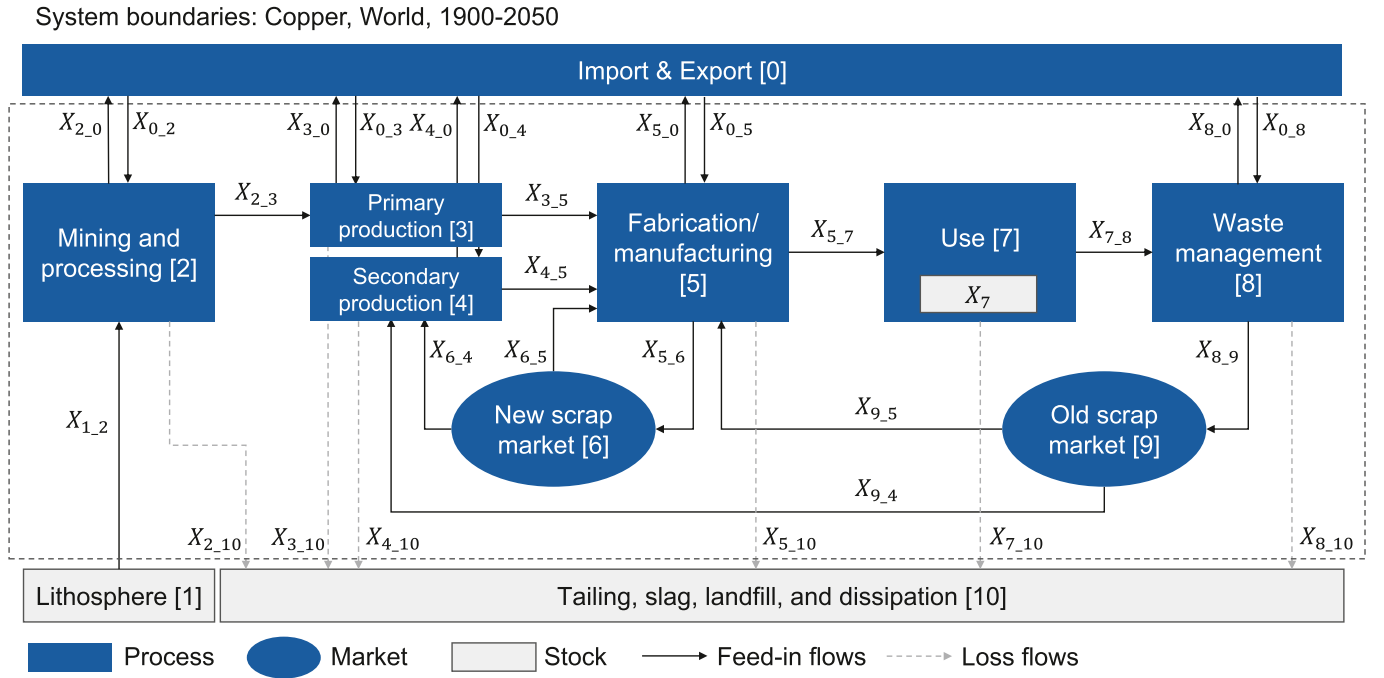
System boundaries: Copper, World, 1900-2050

Import & Export [0]

$X_{2\_0}$ $X_{0\_2}$ $X_{3\_0}$ $X_{0\_3}$ $X_{4\_0}$ $X_{0\_4}$ $X_{5\_0}$ $X_{0\_5}$ $X_{8\_0}$ $X_{0\_8}$

Mining and processing [2]

$X_{2\_3}$

Primary production [3]

Secondary production [4]

$X_{3\_5}$

$X_{4\_5}$

Fabrication/ manufacturing [5]

$X_{5\_7}$

Use [7]

$X_7$

$X_{7\_8}$

Waste management [8]

$X_{6\_4}$ $X_{6\_5}$ $X_{5\_6}$ $X_{8\_9}$

$X_{1\_2}$

New scrap market [6]

$X_{9\_5}$

Old scrap market [9]

$X_{9\_4}$

$X_{2\_10}$ $X_{3\_10}$ $X_{4\_10}$ $X_{5\_10}$ $X_{7\_10}$ $X_{8\_10}$

Lithosphere [1]

Tailing, slag, landfill, and dissipation [10]

Process Market Stock Feed-in flows Loss flows